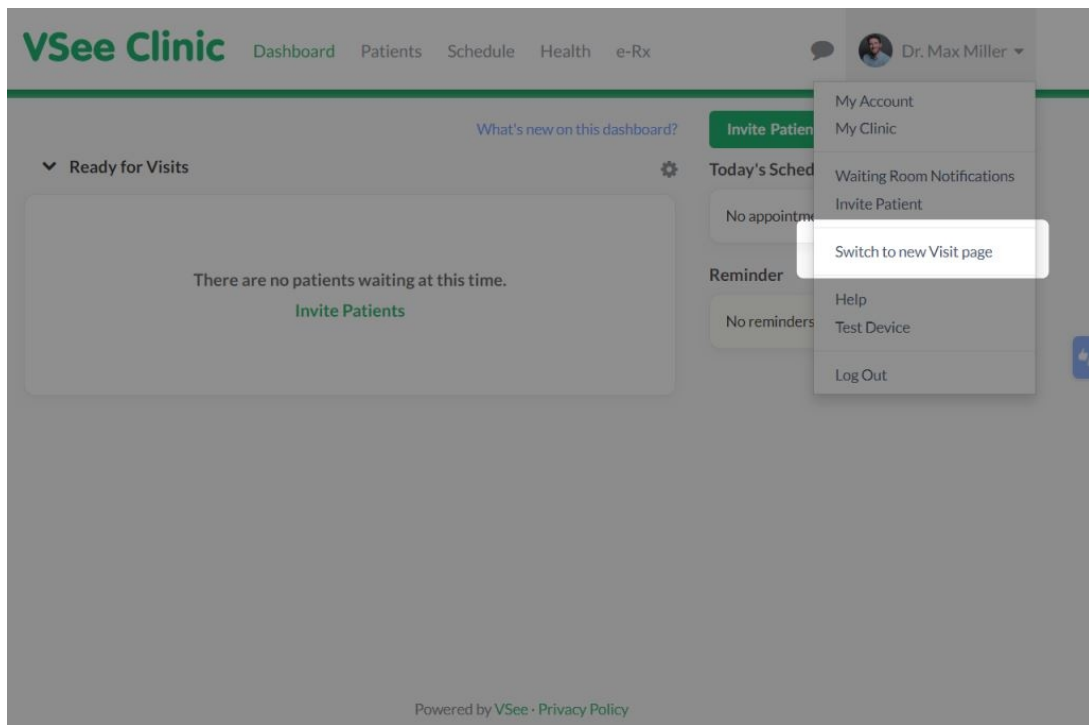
VSee Clinic Dashboard Patients Schedule Health e-Rx

Dr. Max Miller

What's new on this dashboard?

Invite Patien

Ready for Visits

There are no patients waiting at this time.

Invite Patients

Today's Sched

No appointm

Reminder

No reminders

My Account
My Clinic

Waiting Room Notifications
Invite Patient

Switch to new Visit page

Help
Test Device

Log Out

Powered by VSee · Privacy Policy